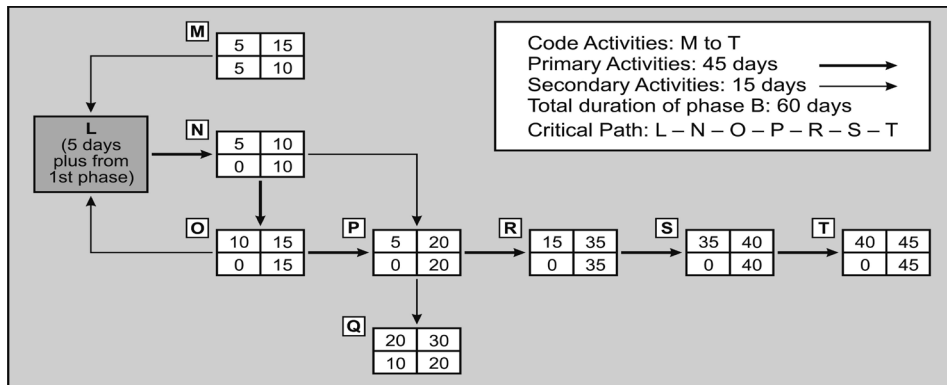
Code Activities: M to T
Primary Activities: 45 days
Secondary Activities: 15 days
Total duration of phase B: 60 days
Critical Path: L – N – O – P – R – S – T

M
| 5 | 15 |
|---|---|
| 5 | 10 |

L
(5 days plus from 1st phase)

N
| 5 | 10 |
|---|---|
| 0 | 10 |

O
| 10 | 15 |
|---|---|
| 0 | 15 |

P
| 5 | 20 |
|---|---|
| 0 | 20 |

Q
| 20 | 30 |
|---|---|
| 10 | 20 |

R
| 15 | 35 |
|---|---|
| 0 | 35 |

S
| 35 | 40 |
|---|---|
| 0 | 40 |

T
| 40 | 45 |
|---|---|
| 0 | 45 |